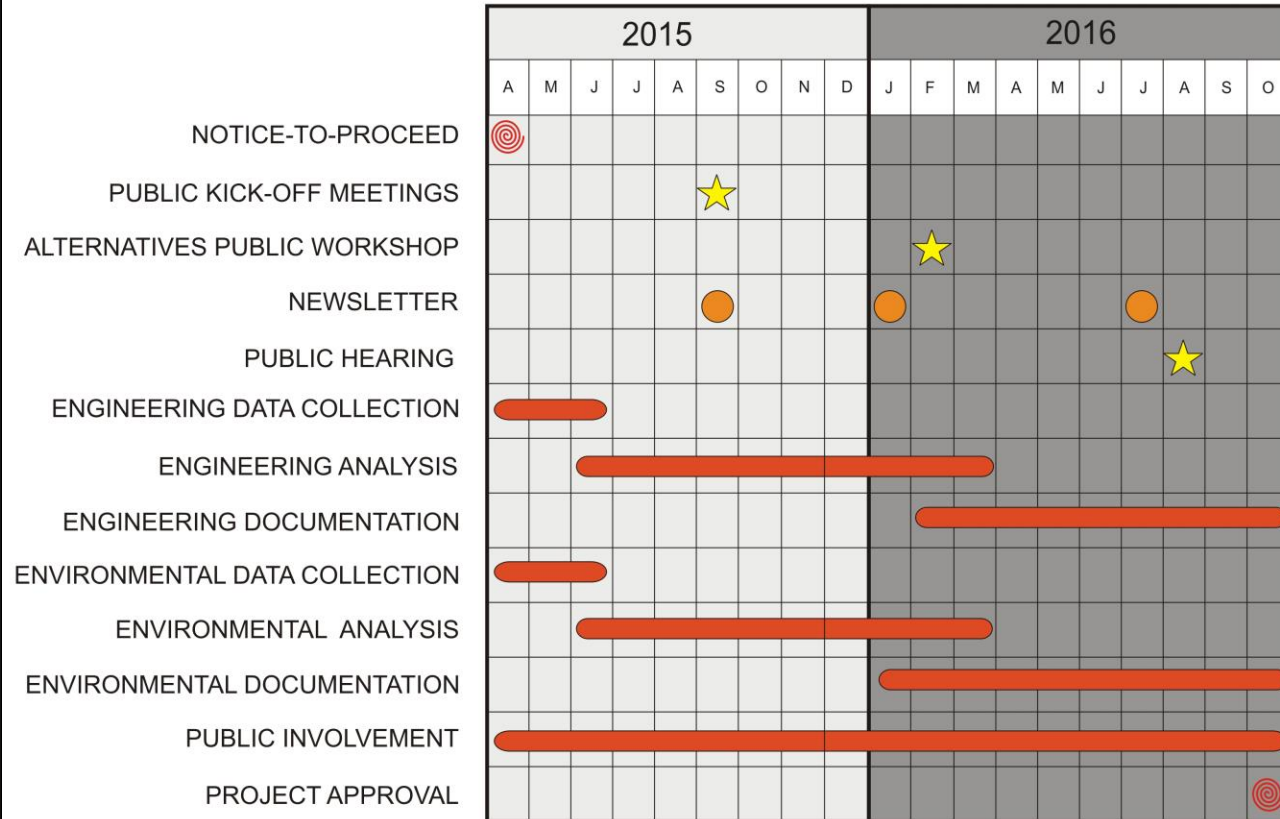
| | 2015 | | | | | | | | | 2016 | | | | | | | | | |
|---|---|---|---|---|---|---|---|---|---|---|---|---|---|---|---|---|---|---|---|
| | A | M | J | J | A | S | O | N | D | J | F | M | A | M | J | J | A | S | O |
| NOTICE-TO-PROCEED | | | | | | | | | | | | | | | | | | | |
| PUBLIC KICK-OFF MEETINGS | | | | | | | | | | | | | | | | | | | |
| ALTERNATIVES PUBLIC WORKSHOP | | | | | | | | | | | | | | | | | | | |
| NEWSLETTER | | | | | | | | | | | | | | | | | | | |
| PUBLIC HEARING | | | | | | | | | | | | | | | | | | | |
| ENGINEERING DATA COLLECTION | | | | | | | | | | | | | | | | | | | |
| ENGINEERING ANALYSIS | | | | | | | | | | | | | | | | | | | |
| ENGINEERING DOCUMENTATION | | | | | | | | | | | | | | | | | | | |
| ENVIRONMENTAL DATA COLLECTION | | | | | | | | | | | | | | | | | | | |
| ENVIRONMENTAL ANALYSIS | | | | | | | | | | | | | | | | | | | |
| ENVIRONMENTAL DOCUMENTATION | | | | | | | | | | | | | | | | | | | |
| PUBLIC INVOLVEMENT | | | | | | | | | | | | | | | | | | | |
| PROJECT APPROVAL | | | | | | | | | | | | | | | | | | | |